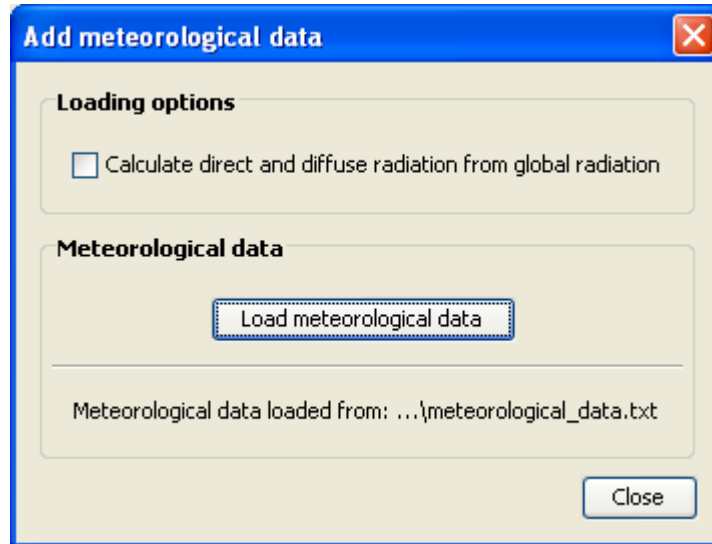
Add meteorological data

Loading options

Calculate direct and diffuse radiation from global radiation

Meteorological data

Load meteorological data

Meteorological data loaded from: ...\meteorological_data.txt

Close